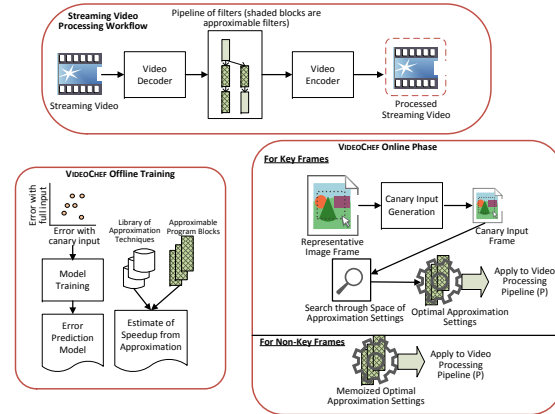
Streaming Video Processing Workflow

Pipeline of filters (shaded blocks are approximable filters)

Streaming Video

Video Decoder

Video Encoder

Processed Streaming Video

VideoChef Offline Training

Error with full input

Error with canary input

Model Training

Error Prediction Model

Library of Approximation Techniques

Approximable Program Blocks

Estimate of Speedup from Approximation

VideoChef Online Phase

For Key Frames

Representative Image Frame

Canary Input Generation

Canary Input Frame

Search through Space of Approximation Settings

Optimal Approximation Settings

Apply to Video Processing Pipeline (P)

For Non-Key Frames

Memoized Optimal Approximation Settings

Apply to Video Processing Pipeline (P)